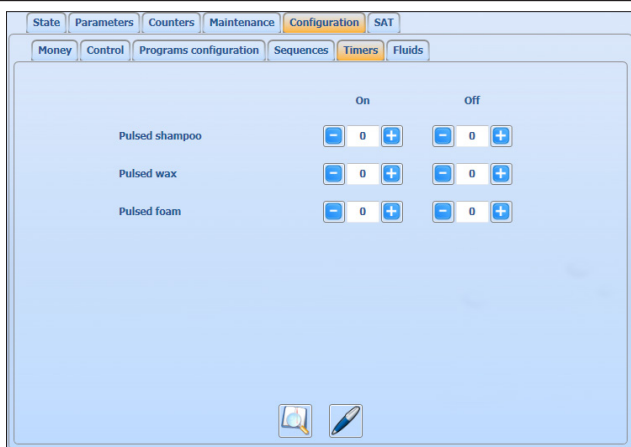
State Parameters Counters Maintenance Configuration SAT

Money Control Programs configuration Sequences Timers Fluids

| | On | Off |
|---|---|---|
| Pulsed shampoo | − 0 + | − 0 + |
| Pulsed wax | − 0 + | − 0 + |
| Pulsed foam | − 0 + | − 0 + |